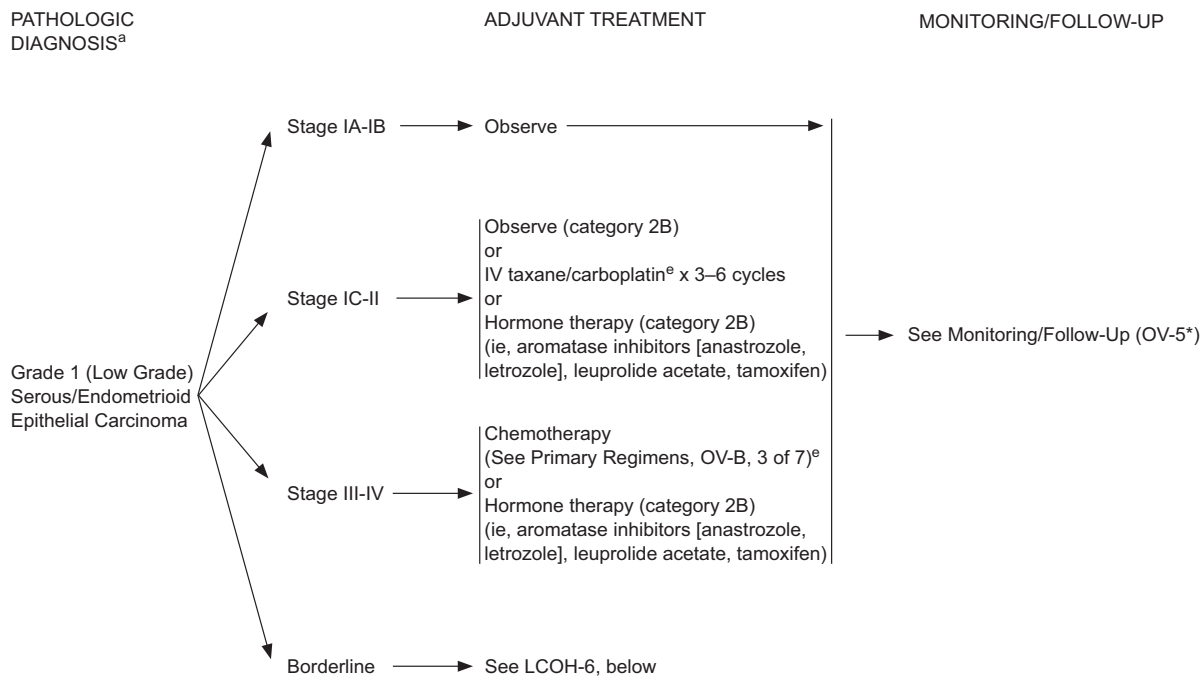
PATHOLOGIC DIAGNOSIS$^{a}$

ADJUVANT TREATMENT

MONITORING/FOLLOW-UP

Grade 1 (Low Grade) Serous/Endometrioid Epithelial Carcinoma

Stage IA-IB → Observe

Stage IC-II → Observe (category 2B)
or
IV taxane/carboplatin$^{e}$ x 3–6 cycles
or
Hormone therapy (category 2B)
(ie, aromatase inhibitors [anastrozole, letrozole], leuprolide acetate, tamoxifen)

Stage III-IV → Chemotherapy
(See Primary Regimens, OV-B, 3 of 7)$^{e}$
or
Hormone therapy (category 2B)
(ie, aromatase inhibitors [anastrozole, letrozole], leuprolide acetate, tamoxifen)

→ See Monitoring/Follow-Up (OV-5*)

Borderline → See LCOH-6, below